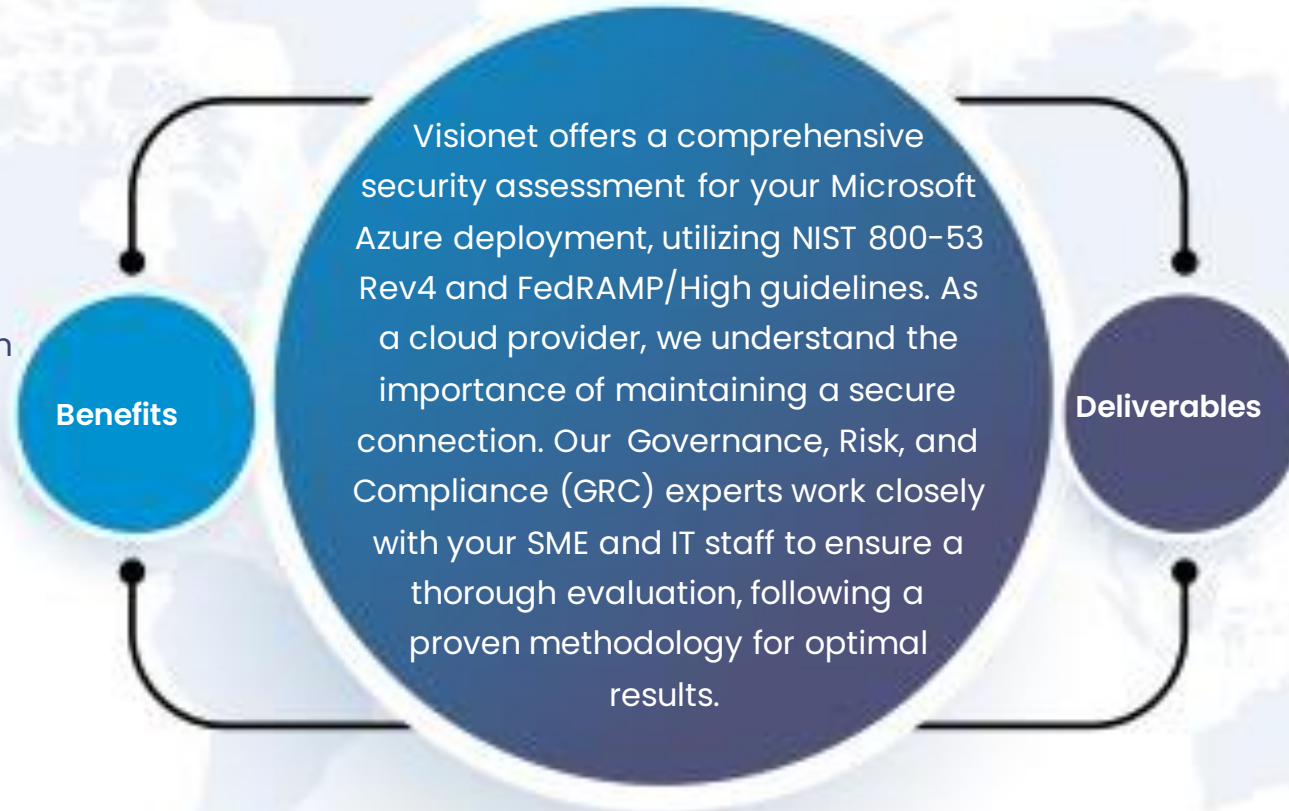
n

Benefits

Visionet offers a comprehensive security assessment for your Microsoft Azure deployment, utilizing NIST 800-53 Rev4 and FedRAMP/High guidelines. As a cloud provider, we understand the importance of maintaining a secure connection. Our Governance, Risk, and Compliance (GRC) experts work closely with your SME and IT staff to ensure a thorough evaluation, following a proven methodology for optimal results.

Deliverables